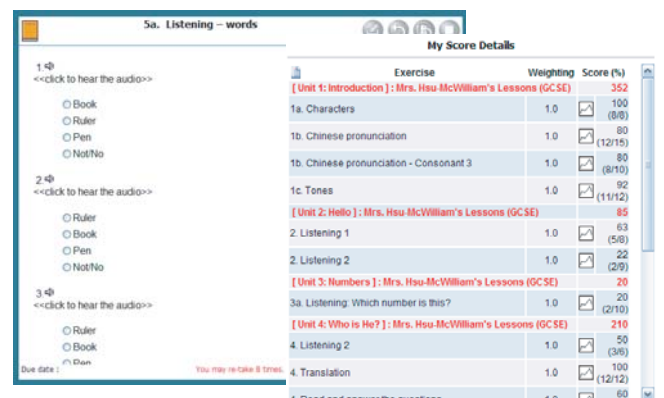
5a. Listening – words

1
<<click to hear the audio>>

Book
Ruler
Pen
Not/No

2
<<click to hear the audio>>

Ruler
Book
Pen
Not/No

3
<<click to hear the audio>>

Ruler
Book
Pen

Due date :

You may re-take 8 times.

My Score Details

| | Exercise | Weighting | | Score (%) |
|---|---|---|---|---|
| [ Unit 1: Introduction ] : Mrs. Hsu-McWilliam's Lessons (GCSE) | | | | 352 |
| 1a. Characters | | 1.0 | | 100 (8/8) |
| 1b. Chinese pronunciation | | 1.0 | | 80 (12/15) |
| 1b. Chinese pronunciation - Consonant 3 | | 1.0 | | 80 (8/10) |
| 1c. Tones | | 1.0 | | 92 (11/12) |
| [ Unit 2: Hello ] : Mrs. Hsu-McWilliam's Lessons (GCSE) | | | | 85 |
| 2. Listening 1 | | 1.0 | | 63 (5/8) |
| 2. Listening 2 | | 1.0 | | 22 (2/9) |
| [ Unit 3: Numbers ] : Mrs. Hsu-McWilliam's Lessons (GCSE) | | | | 20 |
| 3a. Listening: Which number is this? | | 1.0 | | 20 (2/10) |
| [ Unit 4: Who is He? ] : Mrs. Hsu-McWilliam's Lessons (GCSE) | | | | 210 |
| 4. Listening 2 | | 1.0 | | 50 (3/6) |
| 4. Translation | | 1.0 | | 100 (12/12) |
| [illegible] | | 1.0 | | 60 |